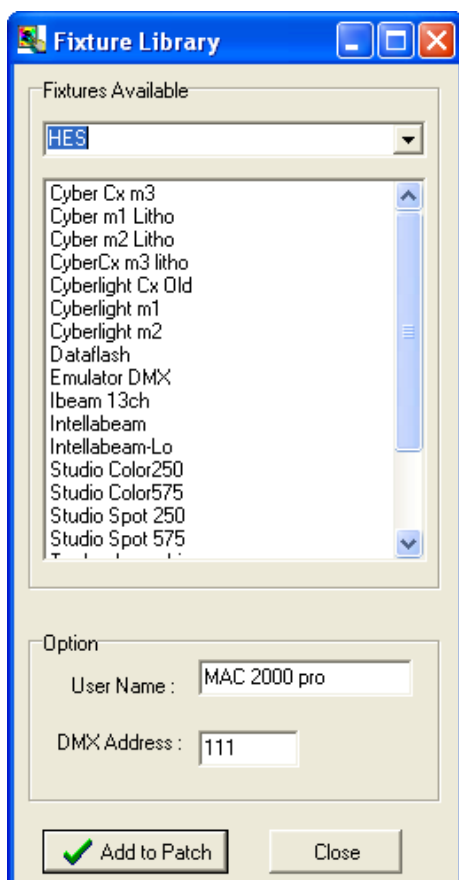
Fixture Library

Fixtures Available

HES

Cyber Cx m3
Cyber m1 Litho
Cyber m2 Litho
CyberCx m3 litho
Cyberlight Cx Old
Cyberlight m1
Cyberlight m2
Dataflash
Emulator DMX
Ibeam 13ch
Intellabeam
Intellabeam-Lo
Studio Color250
Studio Color575
Studio Spot 250
Studio Spot 575
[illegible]

Option

User Name : MAC 2000 pro

DMX Address : 111

Add to Patch

Close